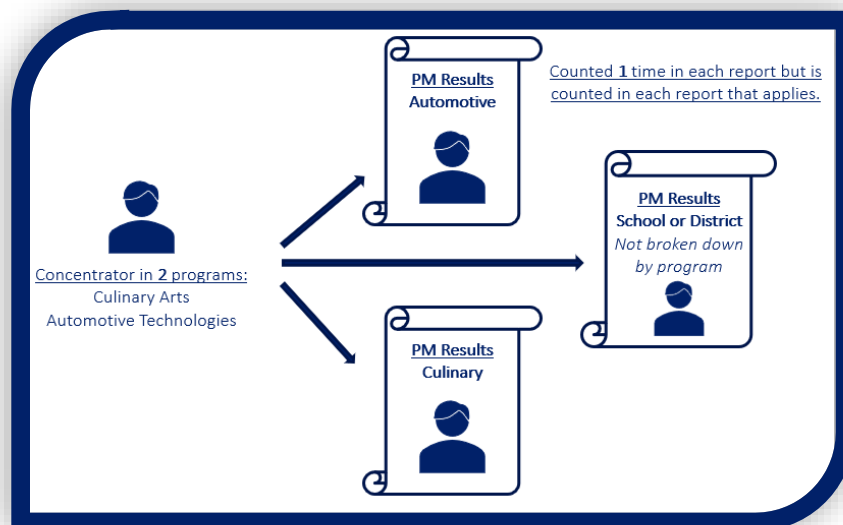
PM Results
Automotive

Counted **1** time in each report but is counted in each report that applies.

Concentrator in **2** programs:
Culinary Arts
Automotive Technologies

PM Results
School or District
*Not broken down by program*

PM Results
Culinary